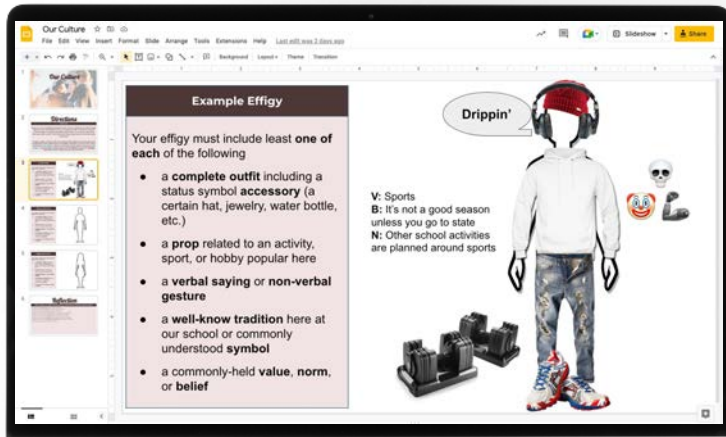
Our Culture

File Edit View Insert Format Slide Arrange Tools Extensions Help Last edit was 3 days ago

Slideshow

Share

Background Layout Theme Transition

Our Culture

Directions

Reflection

Example Effigy

Your effigy must include least **one of each** of the following

- a **complete outfit** including a status symbol **accessory** (a certain hat, jewelry, water bottle, etc.)
- a **prop** related to an activity, sport, or hobby popular here
- a **verbal saying** or **non-verbal gesture**
- a **well-know tradition** here at our school or commonly understood **symbol**
- a commonly-held **value**, **norm**, or **belief**

Drippin'

V: Sports
B: It's not a good season unless you go to state
N: Other school activities are planned around sports